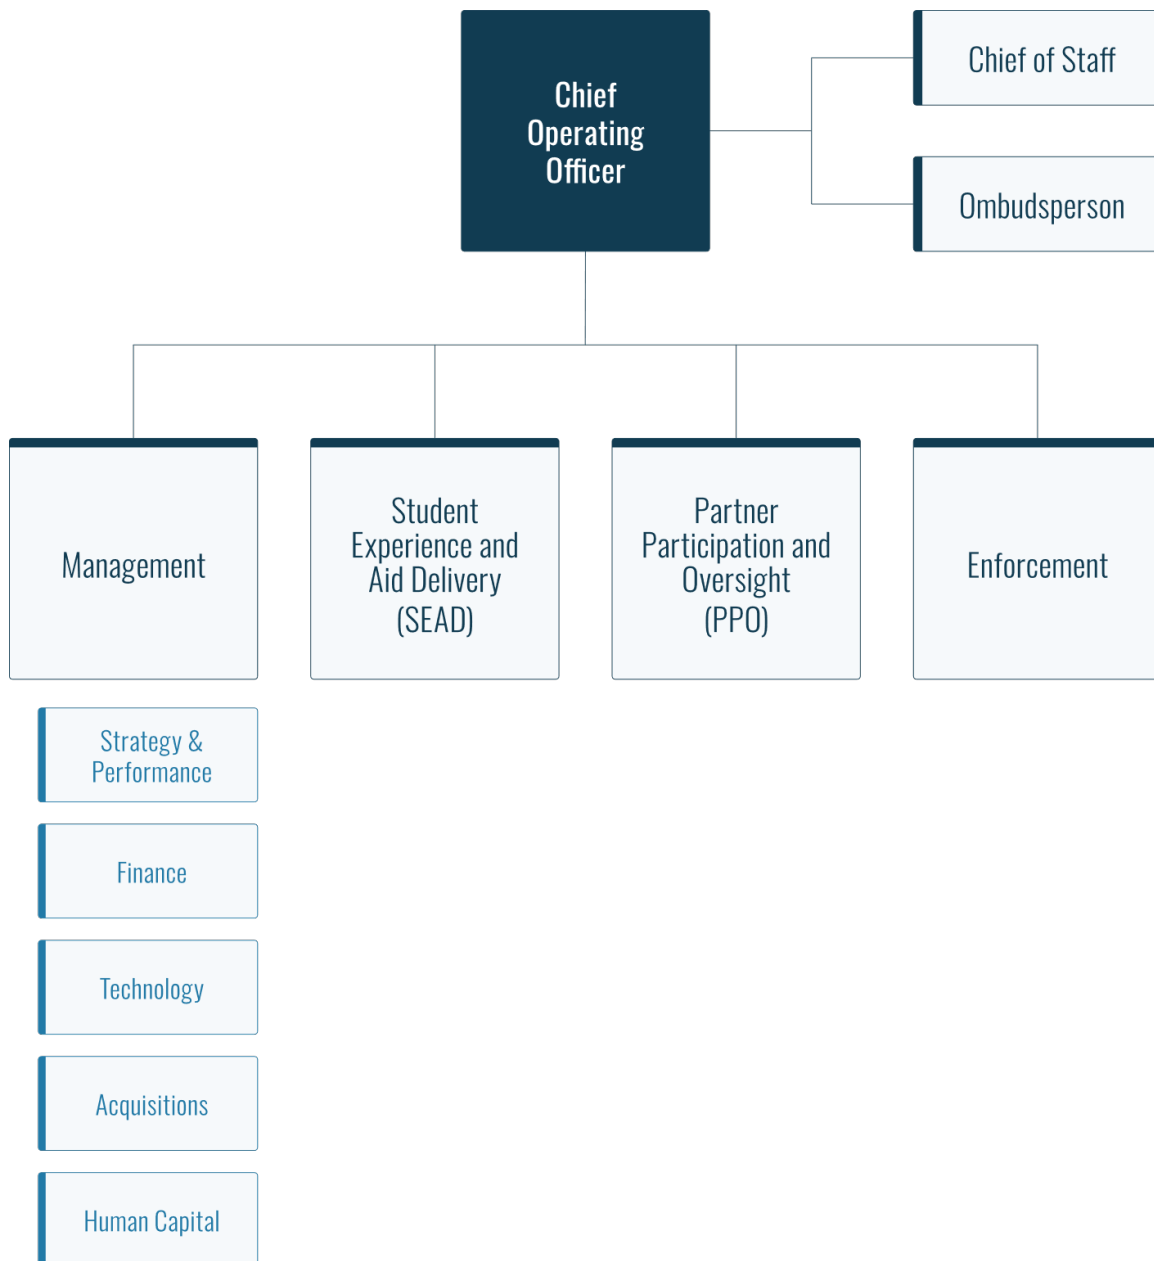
Chief Operating Officer

Chief of Staff

Ombudsperson

Management

Student Experience and Aid Delivery (SEAD)

Partner Participation and Oversight (PPO)

Enforcement

Strategy & Performance

Finance

Technology

Acquisitions

Human Capital